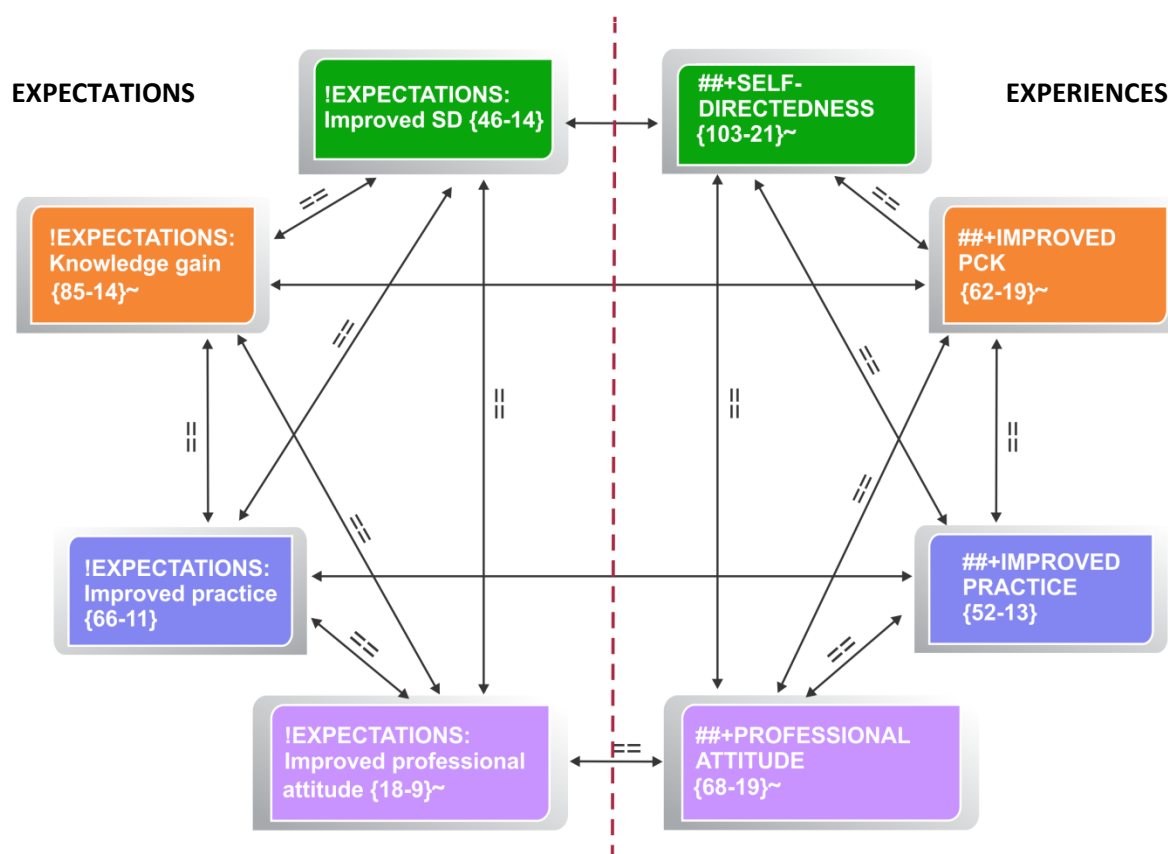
EXPECTATIONS

EXPERIENCES

!EXPECTATIONS: Improved SD {46-14}

##+SELF-DIRECTEDNESS {103-21}~

!EXPECTATIONS: Knowledge gain {85-14}~

##+IMPROVED PCK {62-19}~

!EXPECTATIONS: Improved practice {66-11}

##+IMPROVED PRACTICE {52-13}

!EXPECTATIONS: Improved professional attitude {18-9}~

##+PROFESSIONAL ATTITUDE {68-19}~

==

==

==

==

==

==

==

==

==

==

==